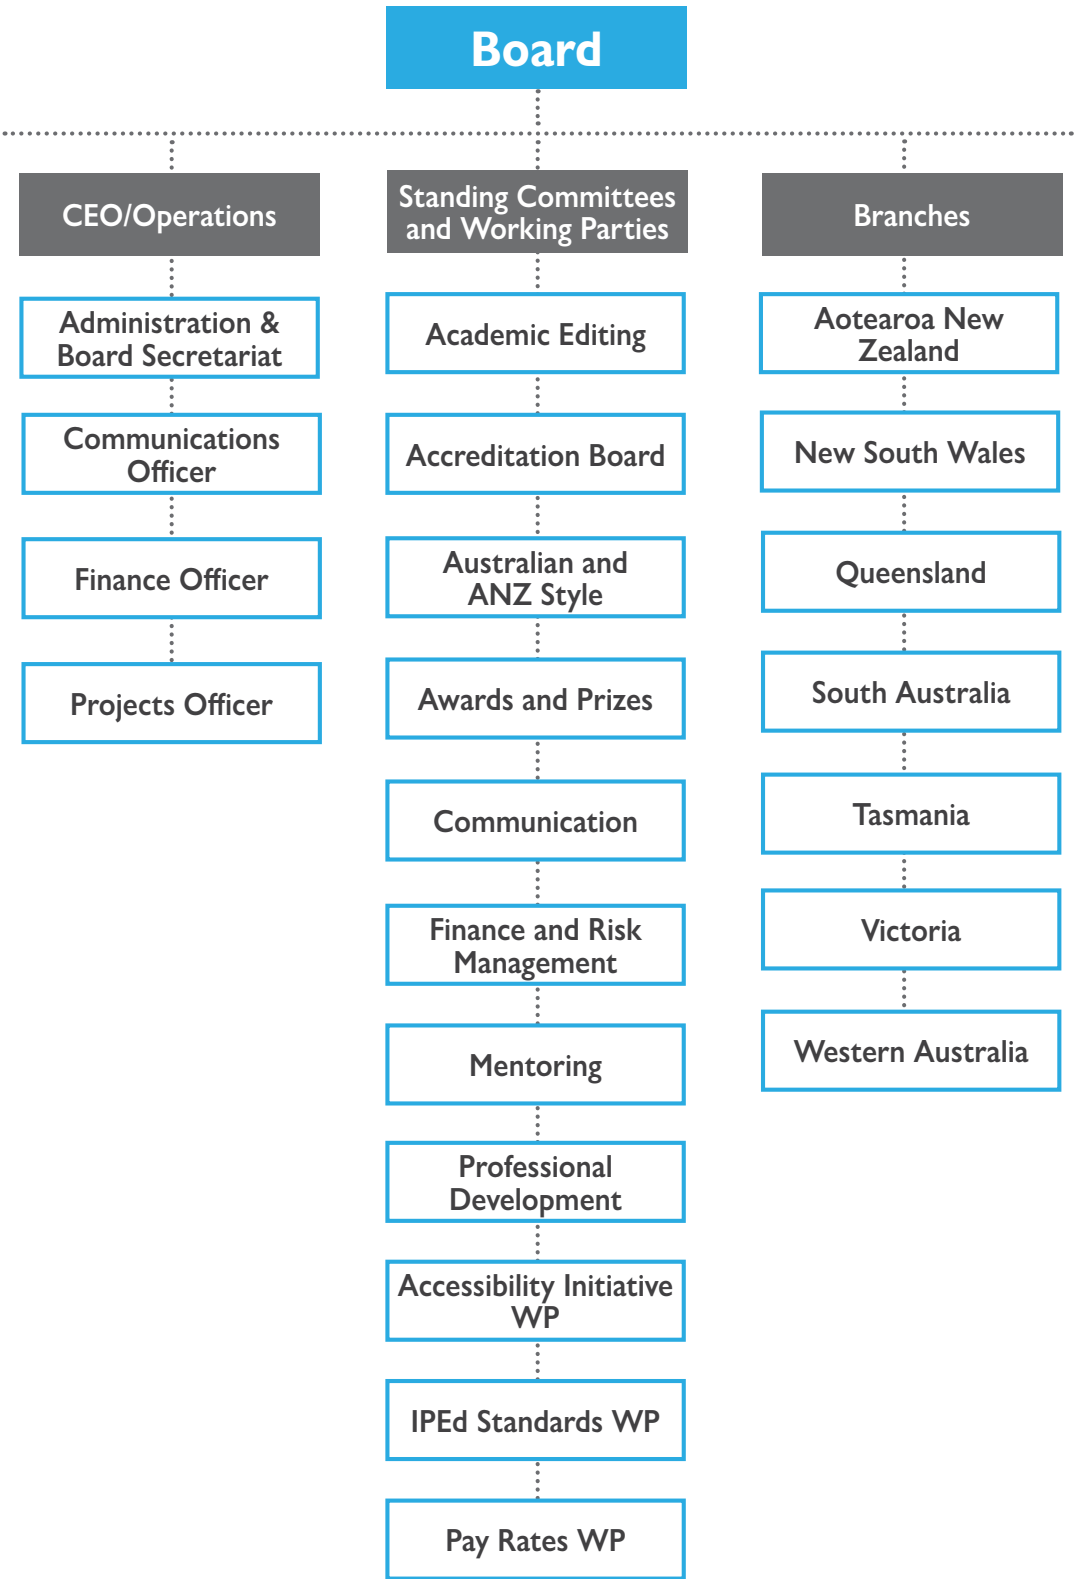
Board

CEO/Operations

Administration & Board Secretariat

Communications Officer

Finance Officer

Projects Officer

Standing Committees and Working Parties

Academic Editing

Accreditation Board

Australian and ANZ Style

Awards and Prizes

Communication

Finance and Risk Management

Mentoring

Professional Development

Accessibility Initiative WP

IPEd Standards WP

Pay Rates WP

Branches

Aotearoa New Zealand

New South Wales

Queensland

South Australia

Tasmania

Victoria

Western Australia